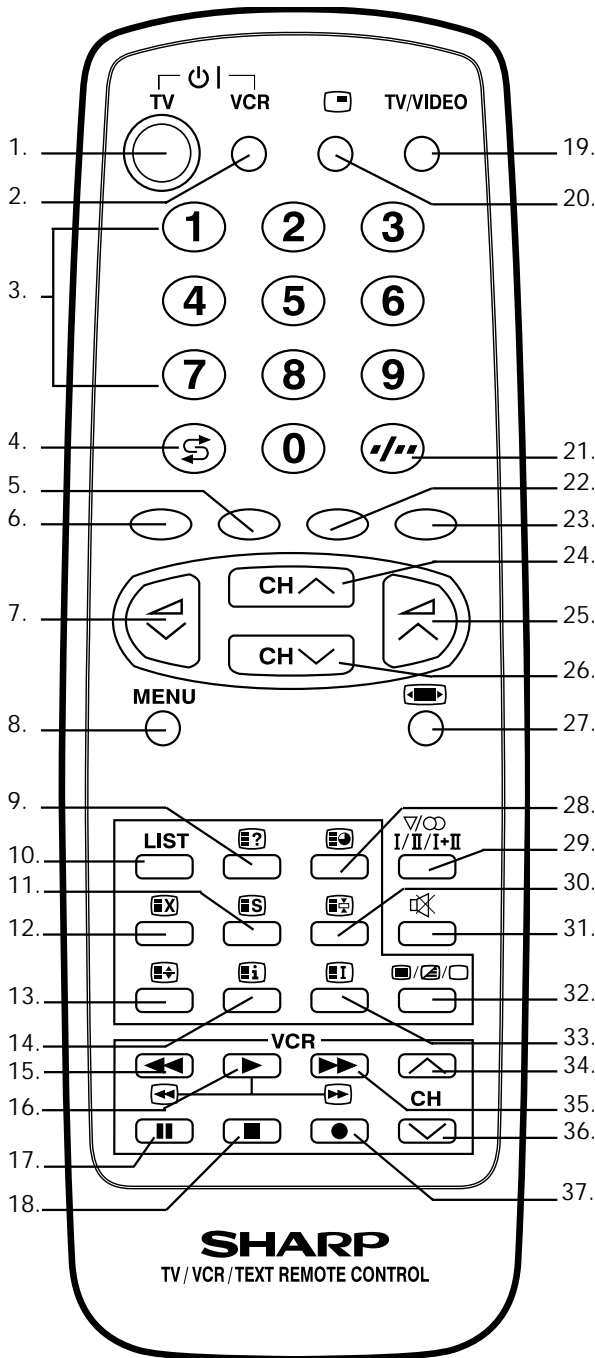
TV VCR
TV/VIDEO
1.
2.
3.
1 2 3
4 5 6
7 8 9
4.
0
21.
19.
20.
5.
6.
22.
23.
CH
24.
7.
25.
CH
26.
MENU
8.
27.
9.
28.
LIST
10.
I/II/I+II
29.
11.
30.
12.
31.
13.
32.
14.
VCR
33.
15.
34.
16.
CH
35.
17.
36.
18.
37.
SHARP
TV / VCR / TEXT REMOTE CONTROL